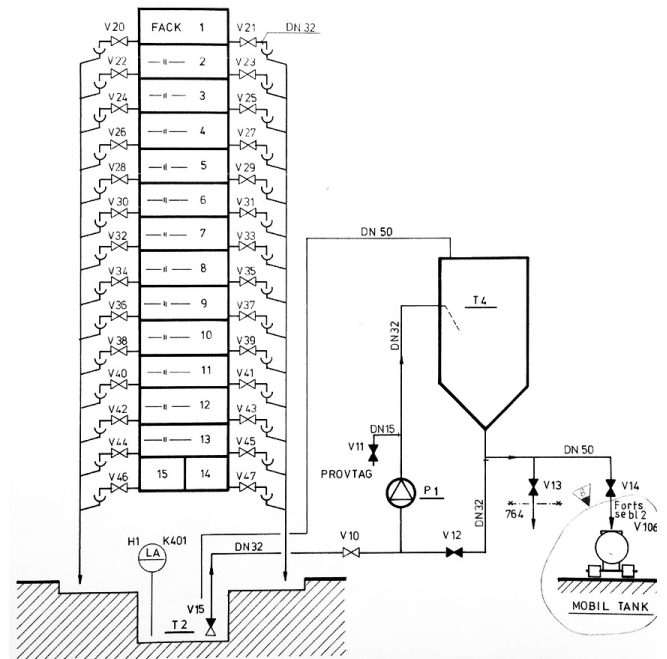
V20 FACK 1 V21 DN 32
V22 — " — 2 V23
V24 — " — 3 V25
V26 — " — 4 V27
V28 — " — 5 V29
V30 — " — 6 V31
V32 — " — 7 V33
V34 — " — 8 V35
V36 — " — 9 V37
V38 — " — 10 V39
V40 — " — 11 V41
V42 — " — 12 V43
V44 — " — 13 V45
V46 15 14 V47

DN 50
T4
DN32
DN15
V11
PROVTAG
P1
DN32
DN 50
V13
V14
764
Forts se bl 2
V106
MOBIL TANK
H1 K401
LA
DN32
V10
V12
V15
T2